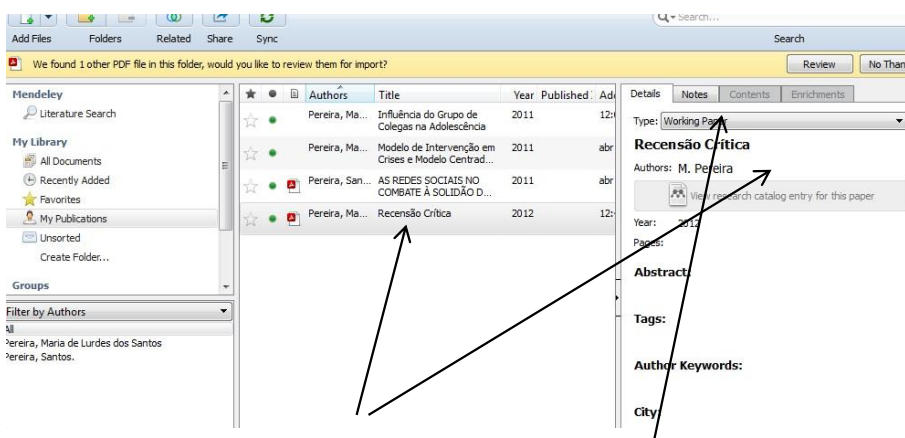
Add Files Folders Related Share Sync

Search...

Search

We found 1 other PDF file in this folder, would you like to review them for import?

Review No Than

Mendeley
Literature Search

My Library
All Documents
Recently Added
Favorites
My Publications
Unsorted
Create Folder...

Groups

Filter by Authors
All
Pereira, Maria de Lurdes dos Santos
Pereira, Santos.

| Authors | Title | Year | Published | Ad |
|---|---|---|---|---|
| Pereira, Ma... | Influência do Grupo de Colegas na Adolescência | 2011 | | 12: |
| Pereira, Ma... | Modelo de Intervenção em Crises e Modelo Centrad... | 2011 | | abr |
| Pereira, San... | AS REDES SOCIAIS NO COMBATE À SOLIDÃO D... | 2011 | | abr |
| Pereira, Ma... | Recensão Crítica | 2012 | | 12: |

Details Notes Contents Enrichments

Type: Working Paper

Recensão Crítica

Authors: M. Pereira

View research catalog entry for this paper

Year: 2012

Pages:

Abstract:

Tags:

Author Keywords:

City: